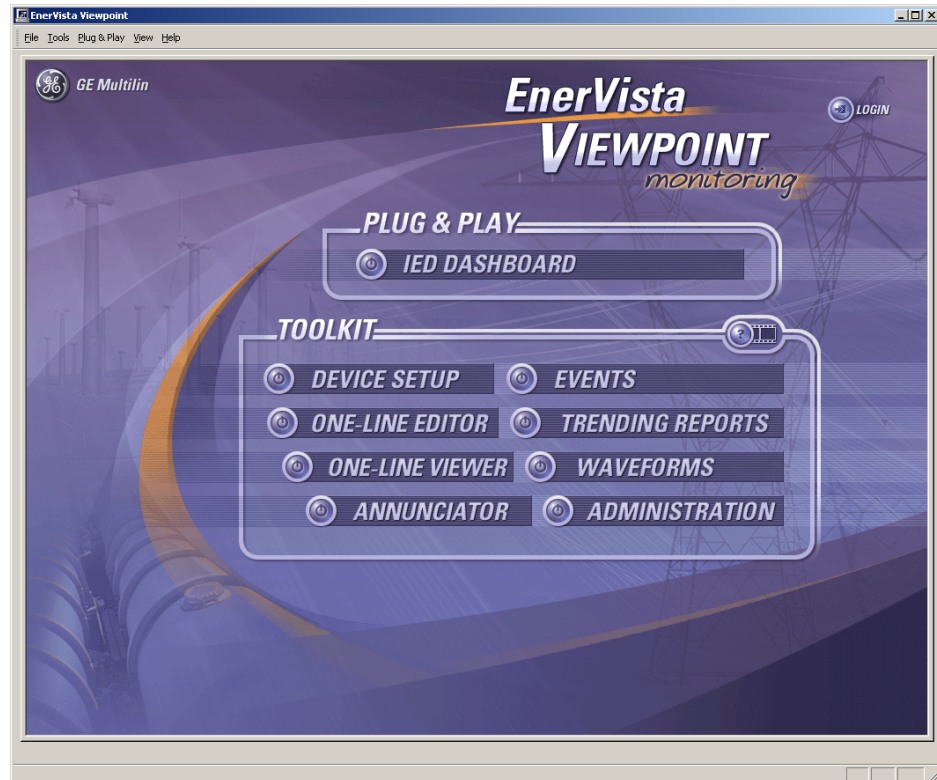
EnerVista Viewpoint

File Tools Plug & Play View Help

GE Multilin

EnerVista
VIEWPOINT
monitoring

LOGIN

PLUG & PLAY

IED DASHBOARD

TOOLKIT

DEVICE SETUP

EVENTS

ONE-LINE EDITOR

TRENDING REPORTS

ONE-LINE VIEWER

WAVEFORMS

ANNUNCIATOR

ADMINISTRATION